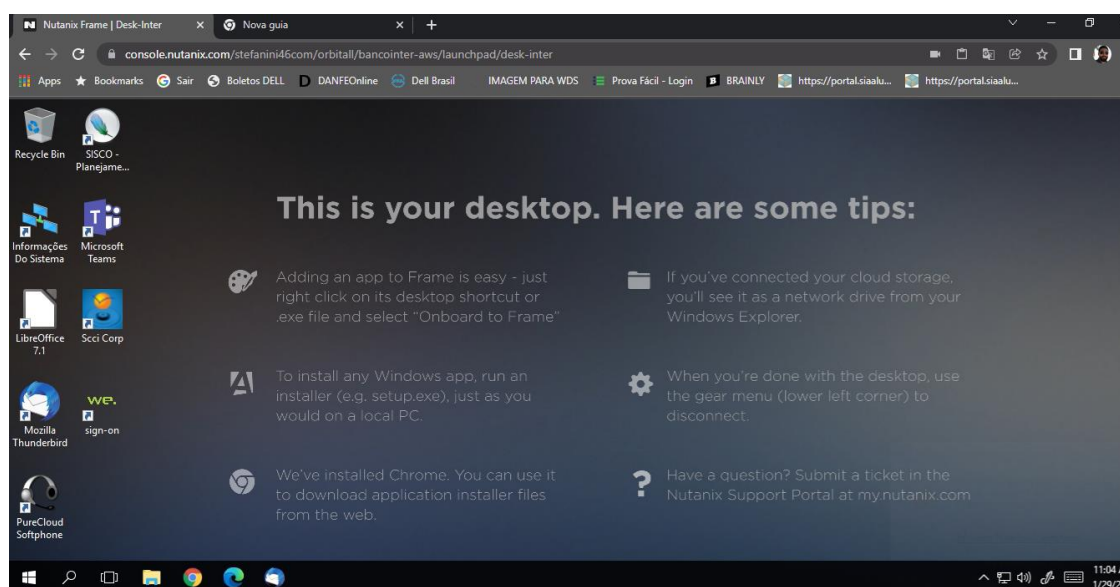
Nutanix Frame | Desk-Inter
Nova guia
console.nutanix.com/stefanini46com/orbitall/bancointer-aws/launchpad/desk-inter
Apps Bookmarks Sair Boletos DELL DANFEOnline Dell Brasil IMAGEM PARA WDS Prova Fácil - Login BRAINLY https://portal.siaalu... https://portal.siaalu...

Recycle Bin
SISCO - Planejame...
Informações Do Sistema
Microsoft Teams
LibreOffice 7.1
Scci Corp
Mozilla Thunderbird
we.
sign-on
PureCloud Softphone

This is your desktop. Here are some tips:

Adding an app to Frame is easy - just right click on its desktop shortcut or .exe file and select "Onboard to Frame"

If you've connected your cloud storage, you'll see it as a network drive from your Windows Explorer.

To install any Windows app, run an installer (e.g. setup.exe), just as you would on a local PC.

When you're done with the desktop, use the gear menu (lower left corner) to disconnect.

We've installed Chrome. You can use it to download application installer files from the web.

Have a question? Submit a ticket in the Nutanix Support Portal at my.nutanix.com

11:04 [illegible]
1/29/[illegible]